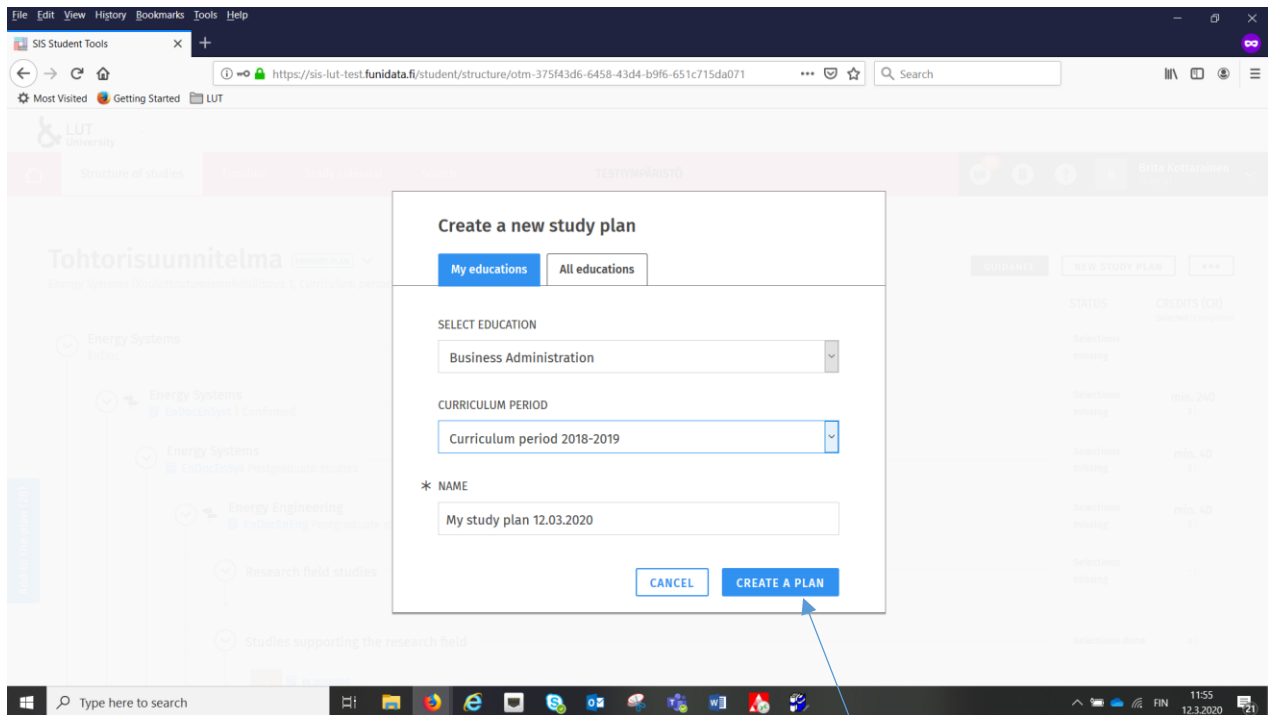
File Edit View History Bookmarks Tools Help

SIS Student Tools

https://sis-lut-test.funidata.fi/student/structure/otm-375f43d6-6458-43d4-b9f6-651c715da071

Search

Most Visited Getting Started LUT

LUT University

Structure of studies

TESTIYMPÄRISTÖ

Tohtorisuunnitelma

Energy Systems

Energy Systems

Energy Systems

Energy Engineering

Research field studies

Studies supporting the research field

Create a new study plan

My educations

All educations

SELECT EDUCATION

Business Administration

CURRICULUM PERIOD

Curriculum period 2018-2019

* NAME

My study plan 12.03.2020

CANCEL

CREATE A PLAN

Type here to search

FIN

11:55
12.3.2020

21